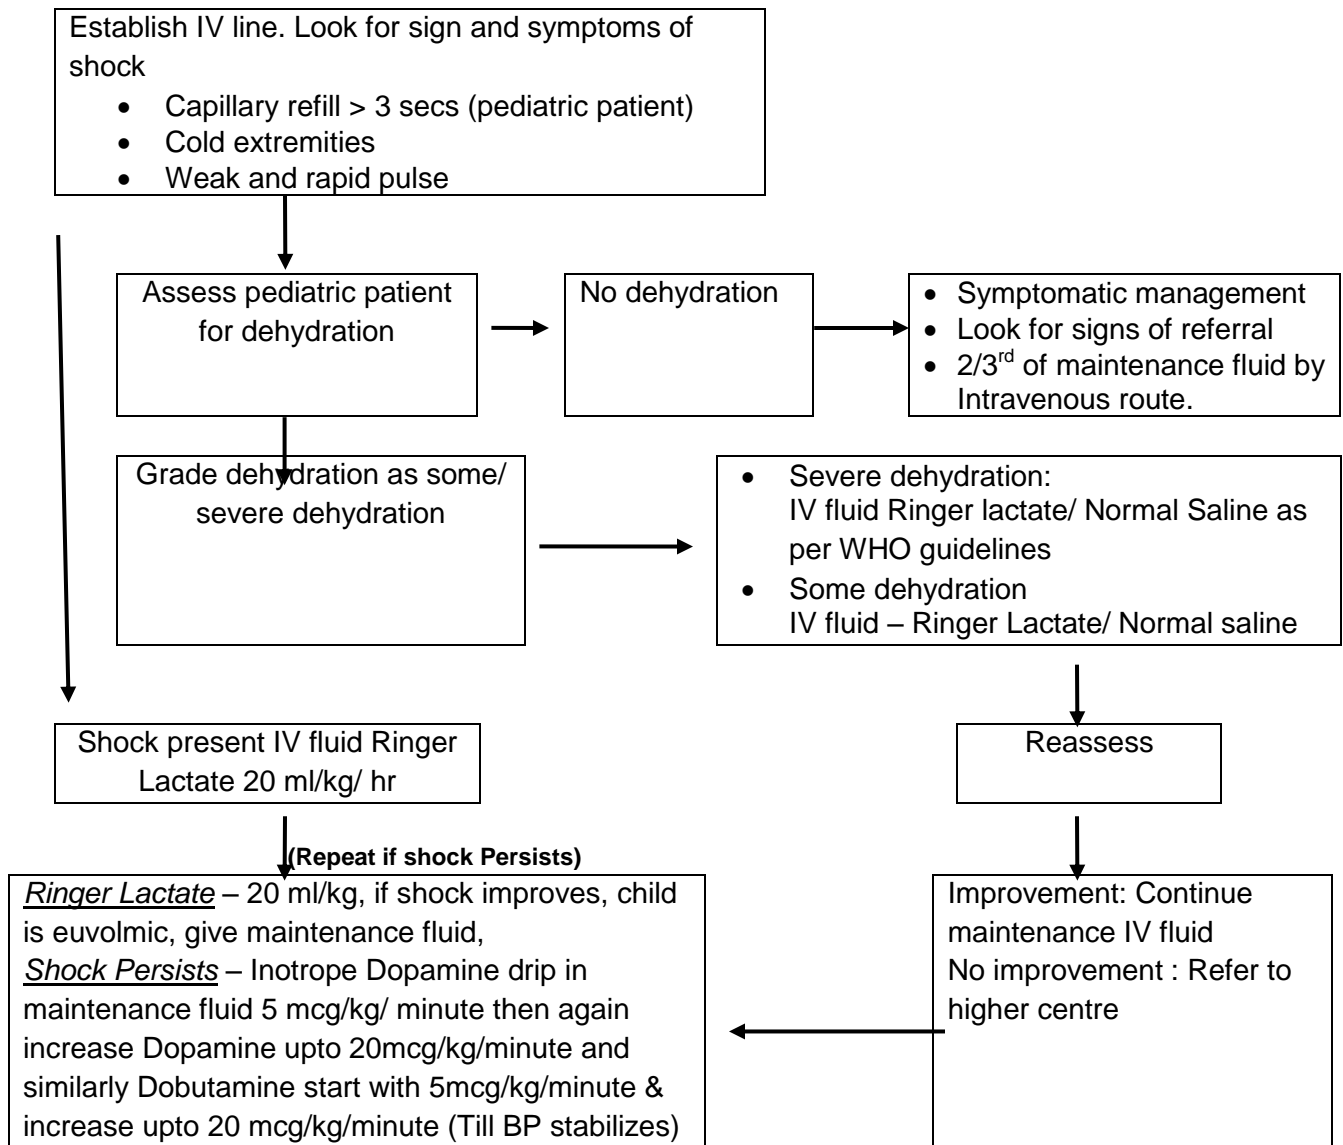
Establish IV line. Look for sign and symptoms of shock
- Capillary refill > 3 secs (pediatric patient)
- Cold extremities
- Weak and rapid pulse

Assess pediatric patient for dehydration

No dehydration

- Symptomatic management
- Look for signs of referral
- $2/3^{rd}$ of maintenance fluid by Intravenous route.

Grade dehydration as some/ severe dehydration

- Severe dehydration: IV fluid Ringer lactate/ Normal Saline as per WHO guidelines
- Some dehydration IV fluid – Ringer Lactate/ Normal saline

Shock present IV fluid Ringer Lactate 20 ml/kg/ hr

Reassess

(Repeat if shock Persists)

*Ringer Lactate* – 20 ml/kg, if shock improves, child is euvolmic, give maintenance fluid,
*Shock Persists* – Inotrope Dopamine drip in maintenance fluid 5 mcg/kg/ minute then again increase Dopamine upto 20mcg/kg/minute and similarly Dobutamine start with 5mcg/kg/minute & increase upto 20 mcg/kg/minute (Till BP stabilizes)

Improvement: Continue maintenance IV fluid
No improvement : Refer to higher centre